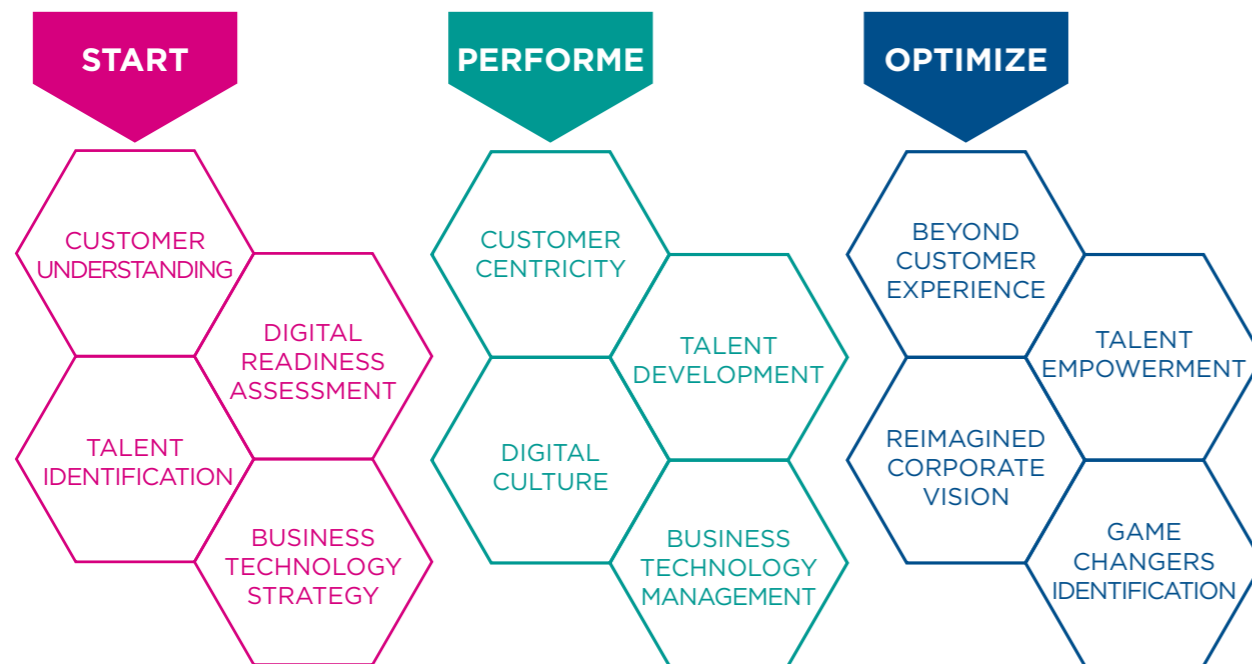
START

CUSTOMER UNDERSTANDING

DIGITAL READINESS ASSESSMENT

TALENT IDENTIFICATION

BUSINESS TECHNOLOGY STRATEGY

PERFORME

CUSTOMER CENTRICITY

TALENT DEVELOPMENT

DIGITAL CULTURE

BUSINESS TECHNOLOGY MANAGEMENT

OPTIMIZE

BEYOND CUSTOMER EXPERIENCE

TALENT EMPOWERMENT

REIMAGINED CORPORATE VISION

GAME CHANGERS IDENTIFICATION